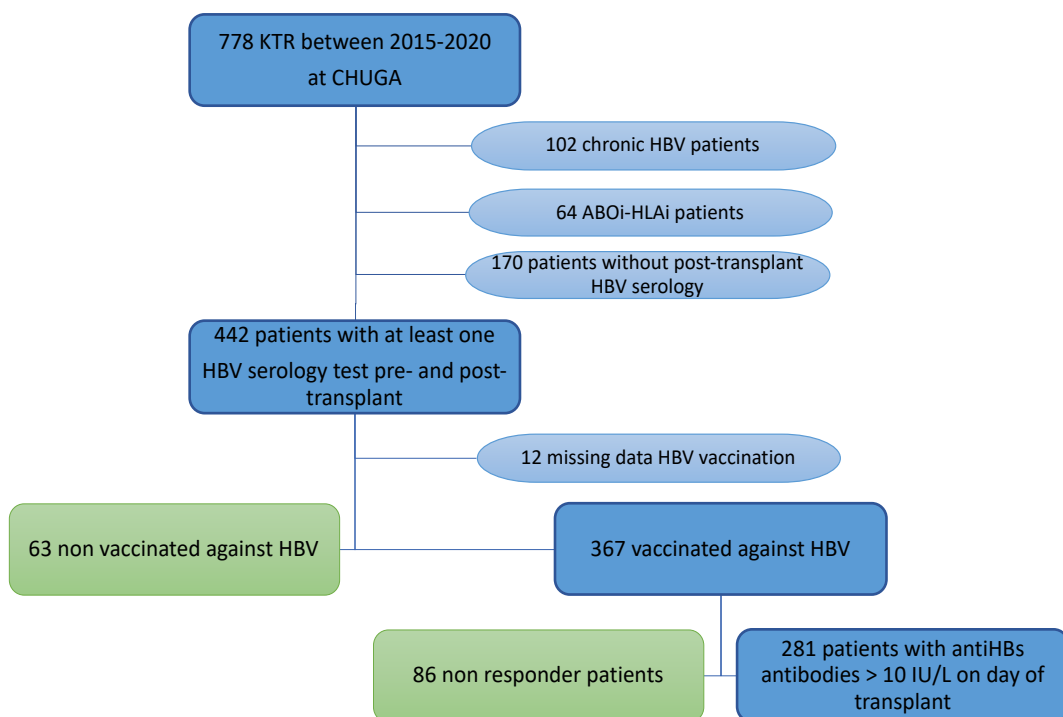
778 KTR between 2015-2020 at CHUGA

102 chronic HBV patients

64 ABOi-HLAi patients

170 patients without post-transplant HBV serology

442 patients with at least one HBV serology test pre- and post-transplant

12 missing data HBV vaccination

63 non vaccinated against HBV

367 vaccinated against HBV

86 non responder patients

281 patients with antiHBs antibodies > 10 IU/L on day of transplant